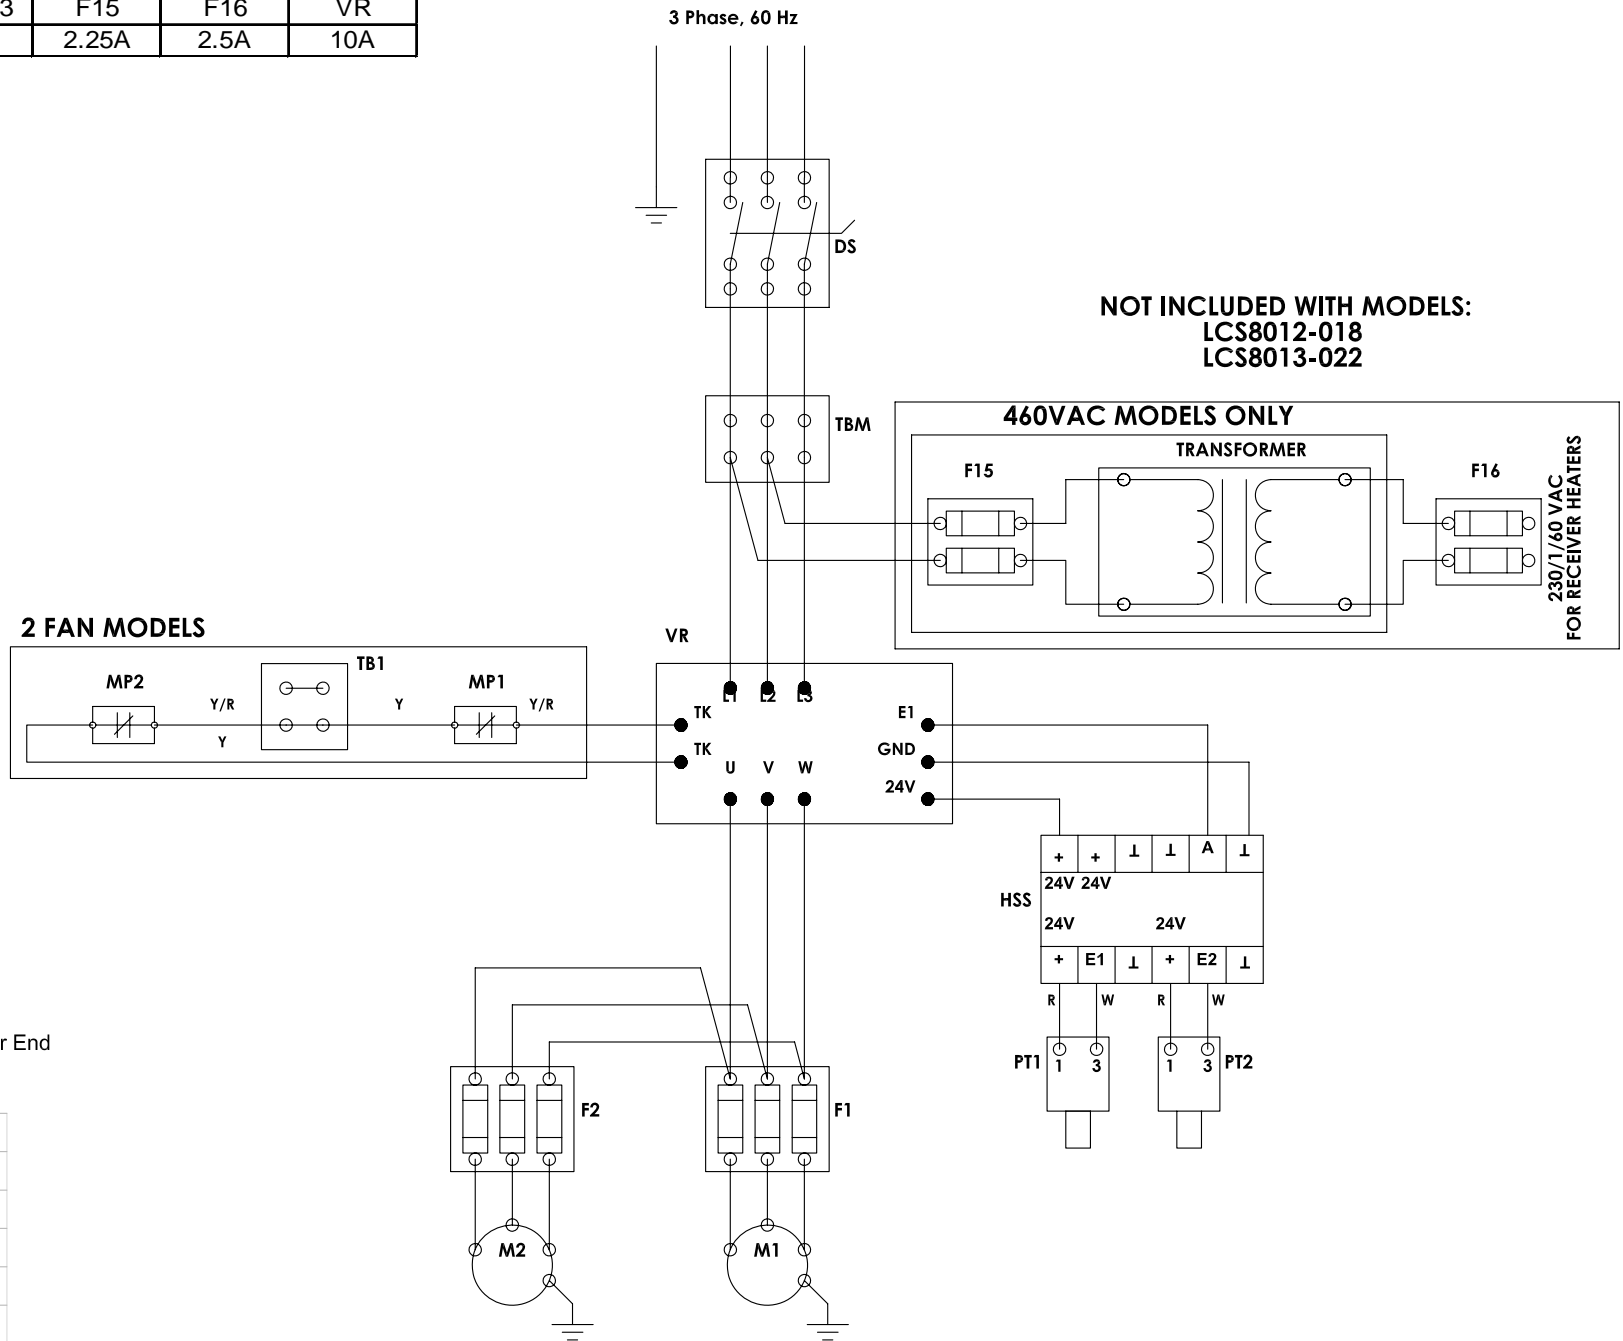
| 3 | F15 | F16 | VR |
|---|---|---|---|
|  | 2.25A | 2.5A | 10A |

3 Phase, 60 Hz

DS

NOT INCLUDED WITH MODELS:
LCS8012-018
LCS8013-022

TBM

460VAC MODELS ONLY

TRANSFORMER

F15

F16

230/1/60 VAC
FOR RECEIVER HEATERS

2 FAN MODELS

VR

TB1

MP2

MP1

Y/R

Y

Y/R

Y

L1 L2 L3

TK

TK

E1

GND

24V

U V W

+ + ⊥ ⊥ A ⊥

24V 24V

HSS

24V 24V

+ E1 ⊥ + E2 ⊥

R W R W

PT1 1 3

1 3 PT2

r End

F2

F1

M2

M1